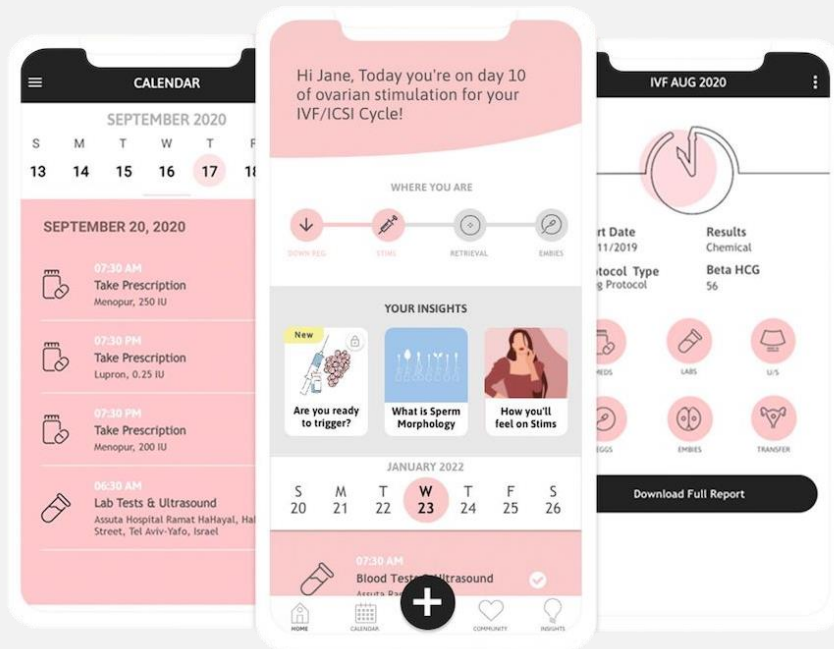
CALENDAR

SEPTEMBER 2020

S M T W T F
13 14 15 16 17 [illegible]

SEPTEMBER 20, 2020

07:30 AM
Take Prescription
Menopur, 250 IU

07:30 PM
Take Prescription
Lupron, 0.25 IU

07:30 PM
Take Prescription
Menopur, 200 IU

06:30 AM
Lab Tests & Ultrasound
Assuta Hospital Ramat HaHayal, Hal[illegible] Street, Tel Aviv-Yafo, Israel

Hi Jane, Today you're on day 10 of ovarian stimulation for your IVF/ICSI Cycle!

WHERE YOU ARE

DOWN REG STIMS RETRIEVAL EMBIES

YOUR INSIGHTS

New
Are you ready to trigger?

What is Sperm Morphology

How you'll feel on Stims

JANUARY 2022

S M T W T F S
20 21 22 23 24 25 26

07:30 AM
Blood Tests & Ultrasound
Assuta Ra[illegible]

HOME CALENDAR COMMUNITY INSIGHTS

IVF AUG 2020

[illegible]rt Date
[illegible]11/2019

Results
Chemical

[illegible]otocol Type
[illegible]g Protocol

Beta HCG
56

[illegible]EDS LABS U/S
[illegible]EGGS EMBIES TRANSFER

Download Full Report